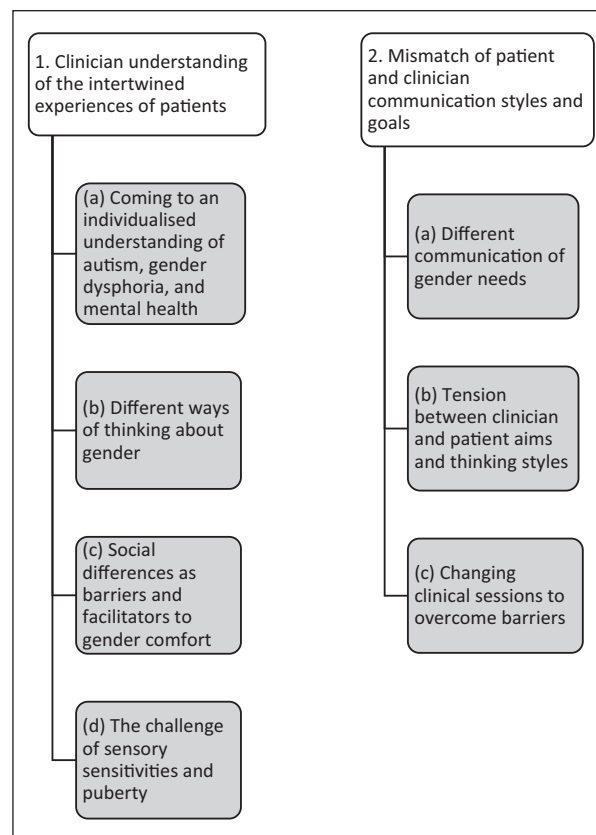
1. Clinician understanding of the intertwined experiences of patients

(a) Coming to an individualised understanding of autism, gender dysphoria, and mental health

(b) Different ways of thinking about gender

(c) Social differences as barriers and facilitators to gender comfort

(d) The challenge of sensory sensitivities and puberty

2. Mismatch of patient and clinician communication styles and goals

(a) Different communication of gender needs

(b) Tension between clinician and patient aims and thinking styles

(c) Changing clinical sessions to overcome barriers